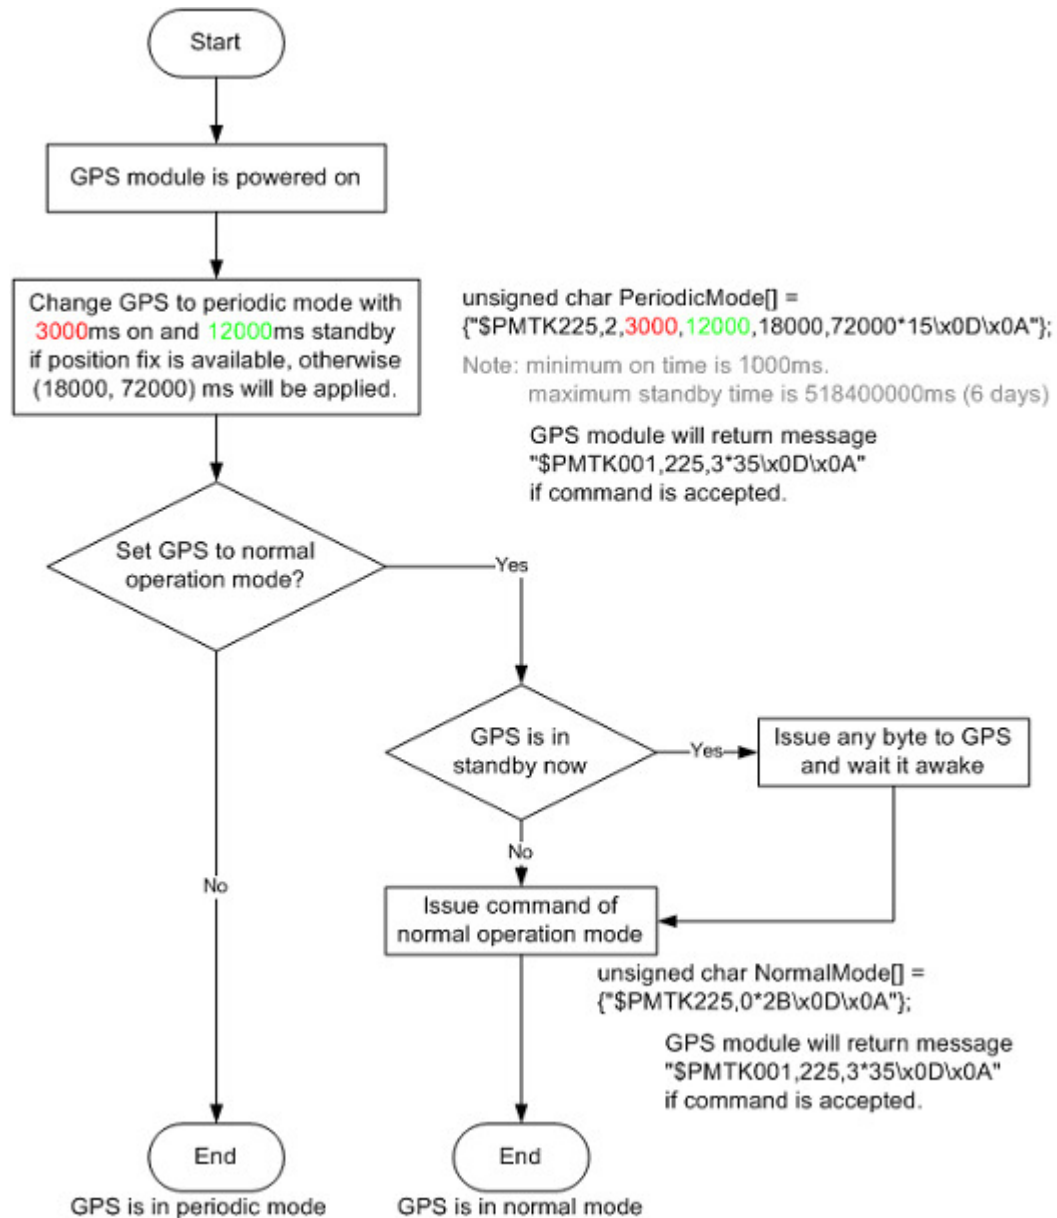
Start

GPS module is powered on

Change GPS to periodic mode with 3000ms on and 12000ms standby if position fix is available, otherwise (18000, 72000) ms will be applied.

unsigned char PeriodicMode[] = {"$PMTK225,2,3000,12000,18000,72000*15\x0D\x0A"};

Note: minimum on time is 1000ms.
maximum standby time is 518400000ms (6 days)

GPS module will return message "$PMTK001,225,3*35\x0D\x0A" if command is accepted.

Set GPS to normal operation mode?

Yes

GPS is in standby now

Yes

Issue any byte to GPS and wait it awake

No

No

Issue command of normal operation mode

unsigned char NormalMode[] = {"$PMTK225,0*2B\x0D\x0A"};

GPS module will return message "$PMTK001,225,3*35\x0D\x0A" if command is accepted.

End

GPS is in periodic mode

End

GPS is in normal mode